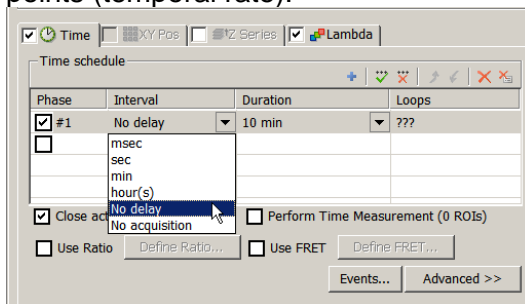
points (temporal rate).

Time | XY Pos | Z Series | Lambda

Time schedule

| Phase | Interval | Duration | Loops |
|---|---|---|---|
| #1 | No delay | 10 min | ??? |
| | | | |

msec
sec
min
hour(s)
No delay
No acquisition

Close act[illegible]

Perform Time Measurement (0 ROIs)

Use Ratio | Define Ratio... | Use FRET | Define FRET...

Events... | Advanced >>